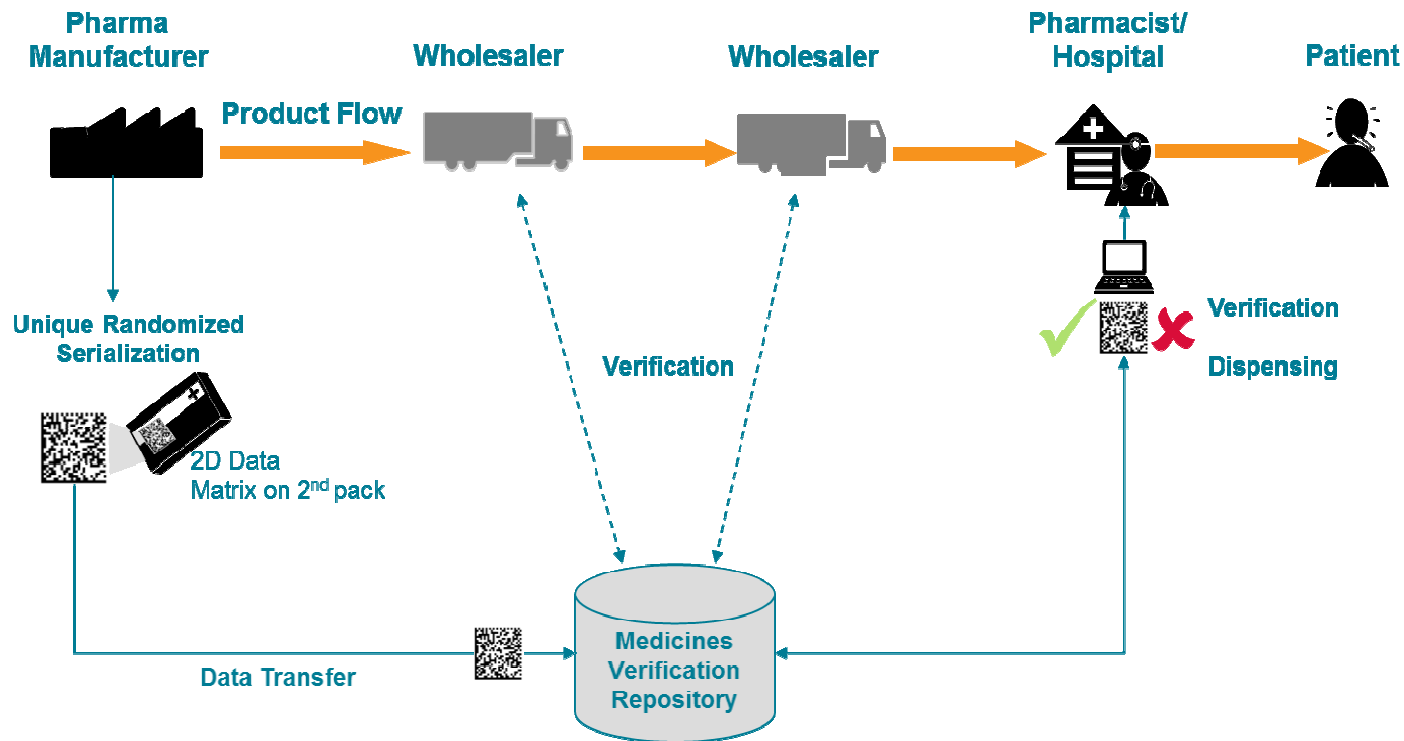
Pharma Manufacturer

Wholesaler

Wholesaler

Pharmacist/ Hospital

Patient

Product Flow

Unique Randomized Serialization

2D Data Matrix on 2$^{nd}$ pack

Verification

Verification

Dispensing

Data Transfer

Medicines Verification Repository